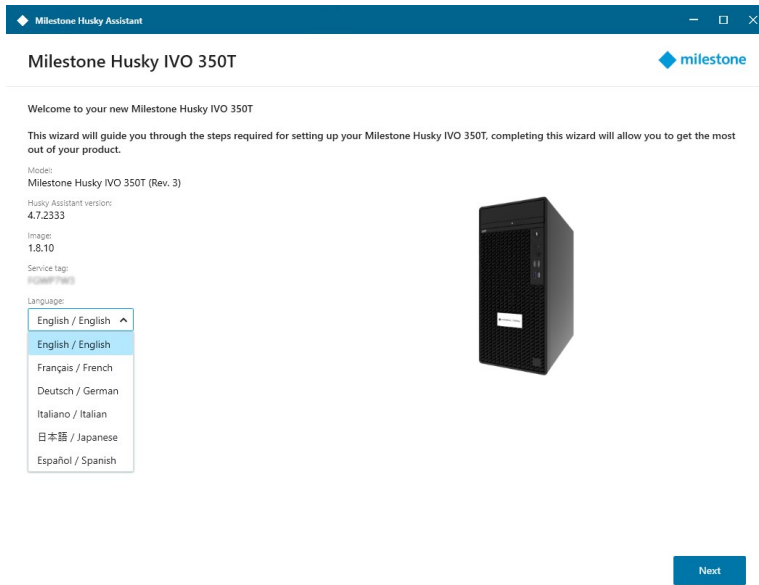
Milestone Husky Assistant

Milestone Husky IVO 350T

milestone

Welcome to your new Milestone Husky IVO 350T

This wizard will guide you through the steps required for setting up your Milestone Husky IVO 350T, completing this wizard will allow you to get the most out of your product.

Model:
Milestone Husky IVO 350T (Rev. 3)

Husky Assistant version:
4.7.2333

Image:
1.8.10

Service tag:
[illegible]

Language:
English / English

English / English
Français / French
Deutsch / German
Italiano / Italian
日本語 / Japanese
Español / Spanish

Next